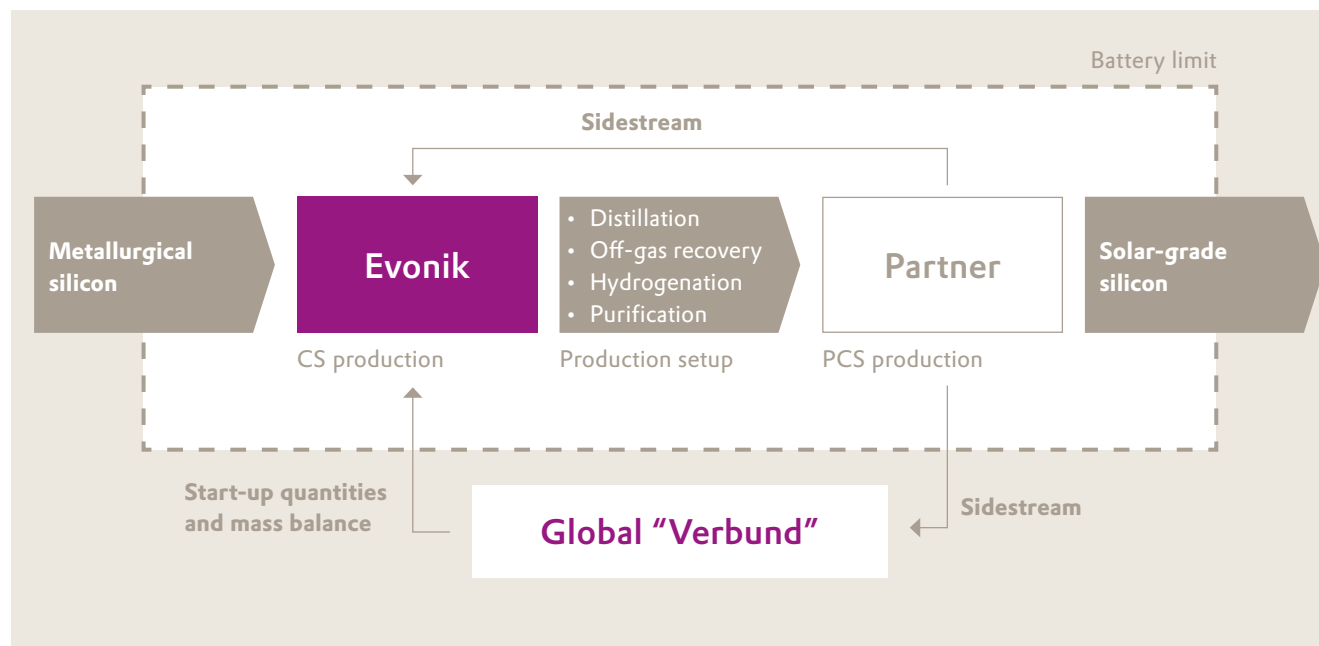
Battery limit

Sidestream

Metallurgical silicon

Evonik

• Distillation
• Off-gas recovery
• Hydrogenation
• Purification

Partner

Solar-grade silicon

CS production

Production setup

PCS production

Start-up quantities and mass balance

Global “Verbund”

Sidestream